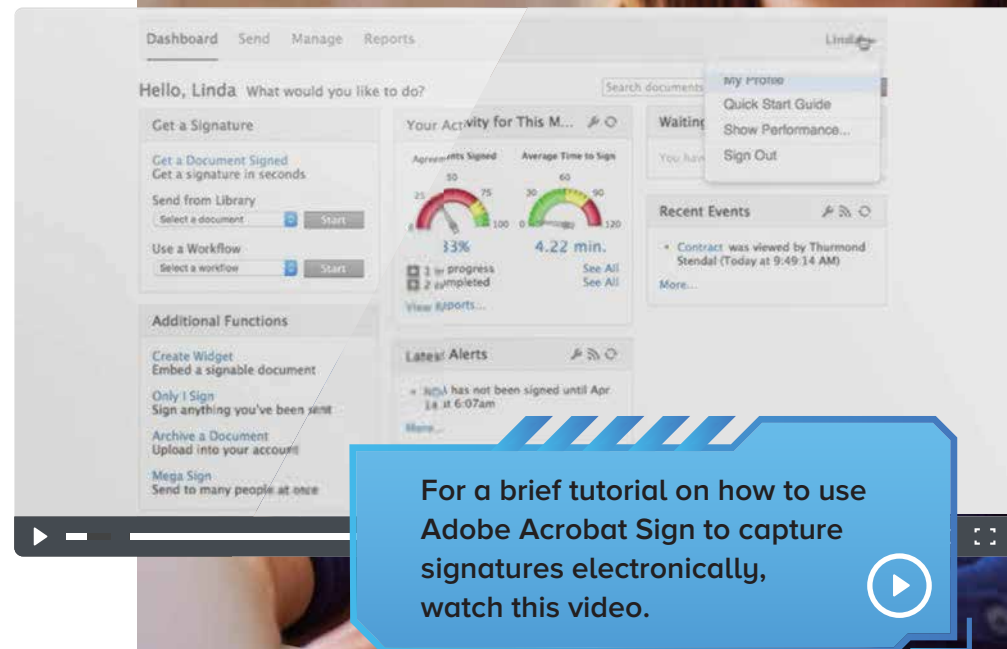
Dashboard Send Manage Reports

Linda

My Profile
Quick Start Guide
Show Performance...
Sign Out

Hello, Linda What would you like to do?

Search documents

Get a Signature

Get a Document Signed
Get a signature in seconds

Send from Library
Select a document Start

Use a Workflow
Select a workflow Start

Your Activity for This M...

Agreements Signed
Average Time to Sign

50 25 75 0 100
60 30 90 0 120

33%
4.22 min.

1 in progress
2 completed

See All
See All

View Reports...

Waiting

You have

Recent Events

Contract was viewed by Thurmond Stendal (Today at 9:49:14 AM)

More...

Additional Functions

Create Widget
Embed a signable document

Only I Sign
Sign anything you've been sent

Archive a Document
Upload into your account

Mega Sign
Send to many people at once

Latest Alerts

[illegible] has not been signed until Apr 14 at 6:07am

More...

For a brief tutorial on how to use Adobe Acrobat Sign to capture signatures electronically, watch this video.